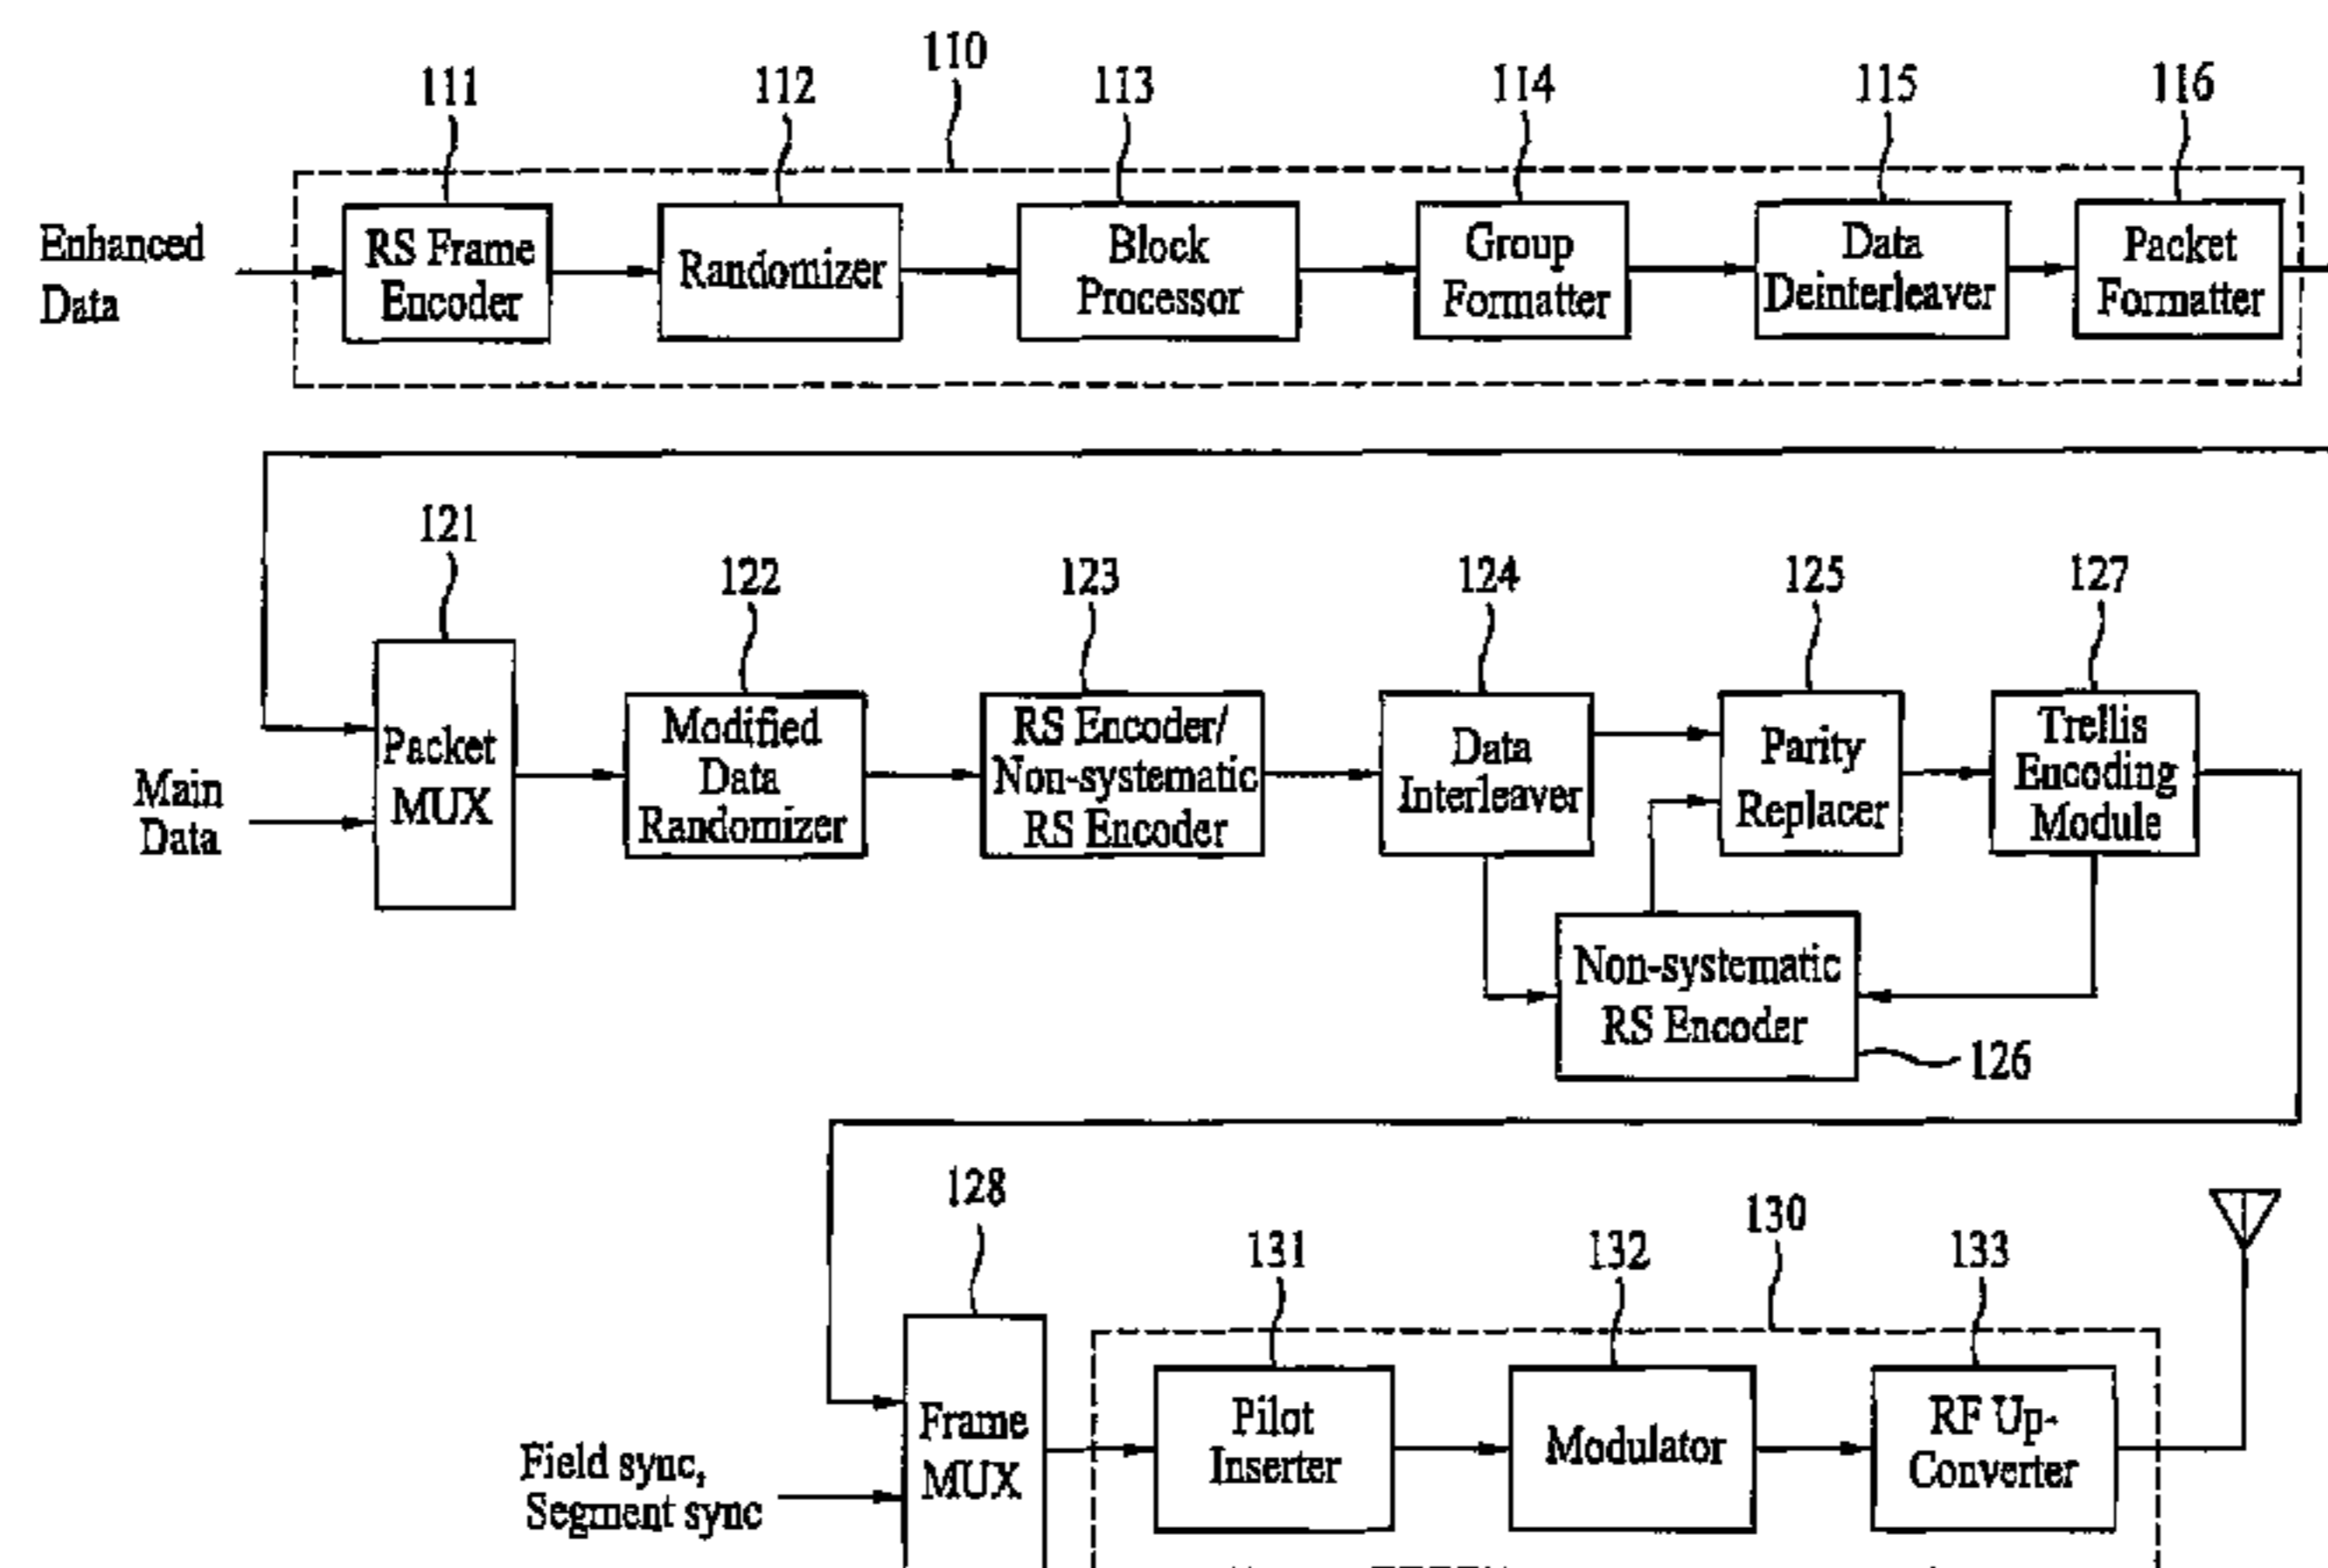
110

111

112

113

114

115

116

Enhanced Data

RS Frame Encoder

Randomizer

Block Processor

Group Formatter

Data Deinterleaver

Packet Formatter

121

122

123

124

125

127

Main Data

Packet MUX

Modified Data Randomizer

RS Encoder/ Non-systematic RS Encoder

Data Interleaver

Parity Replacer

Trellis Encoding Module

Non-systematic RS Encoder

126

128

131

132

130

133

Field sync, Segment sync

Frame MUX

Pilot Inserter

Modulator

RF Up-Converter